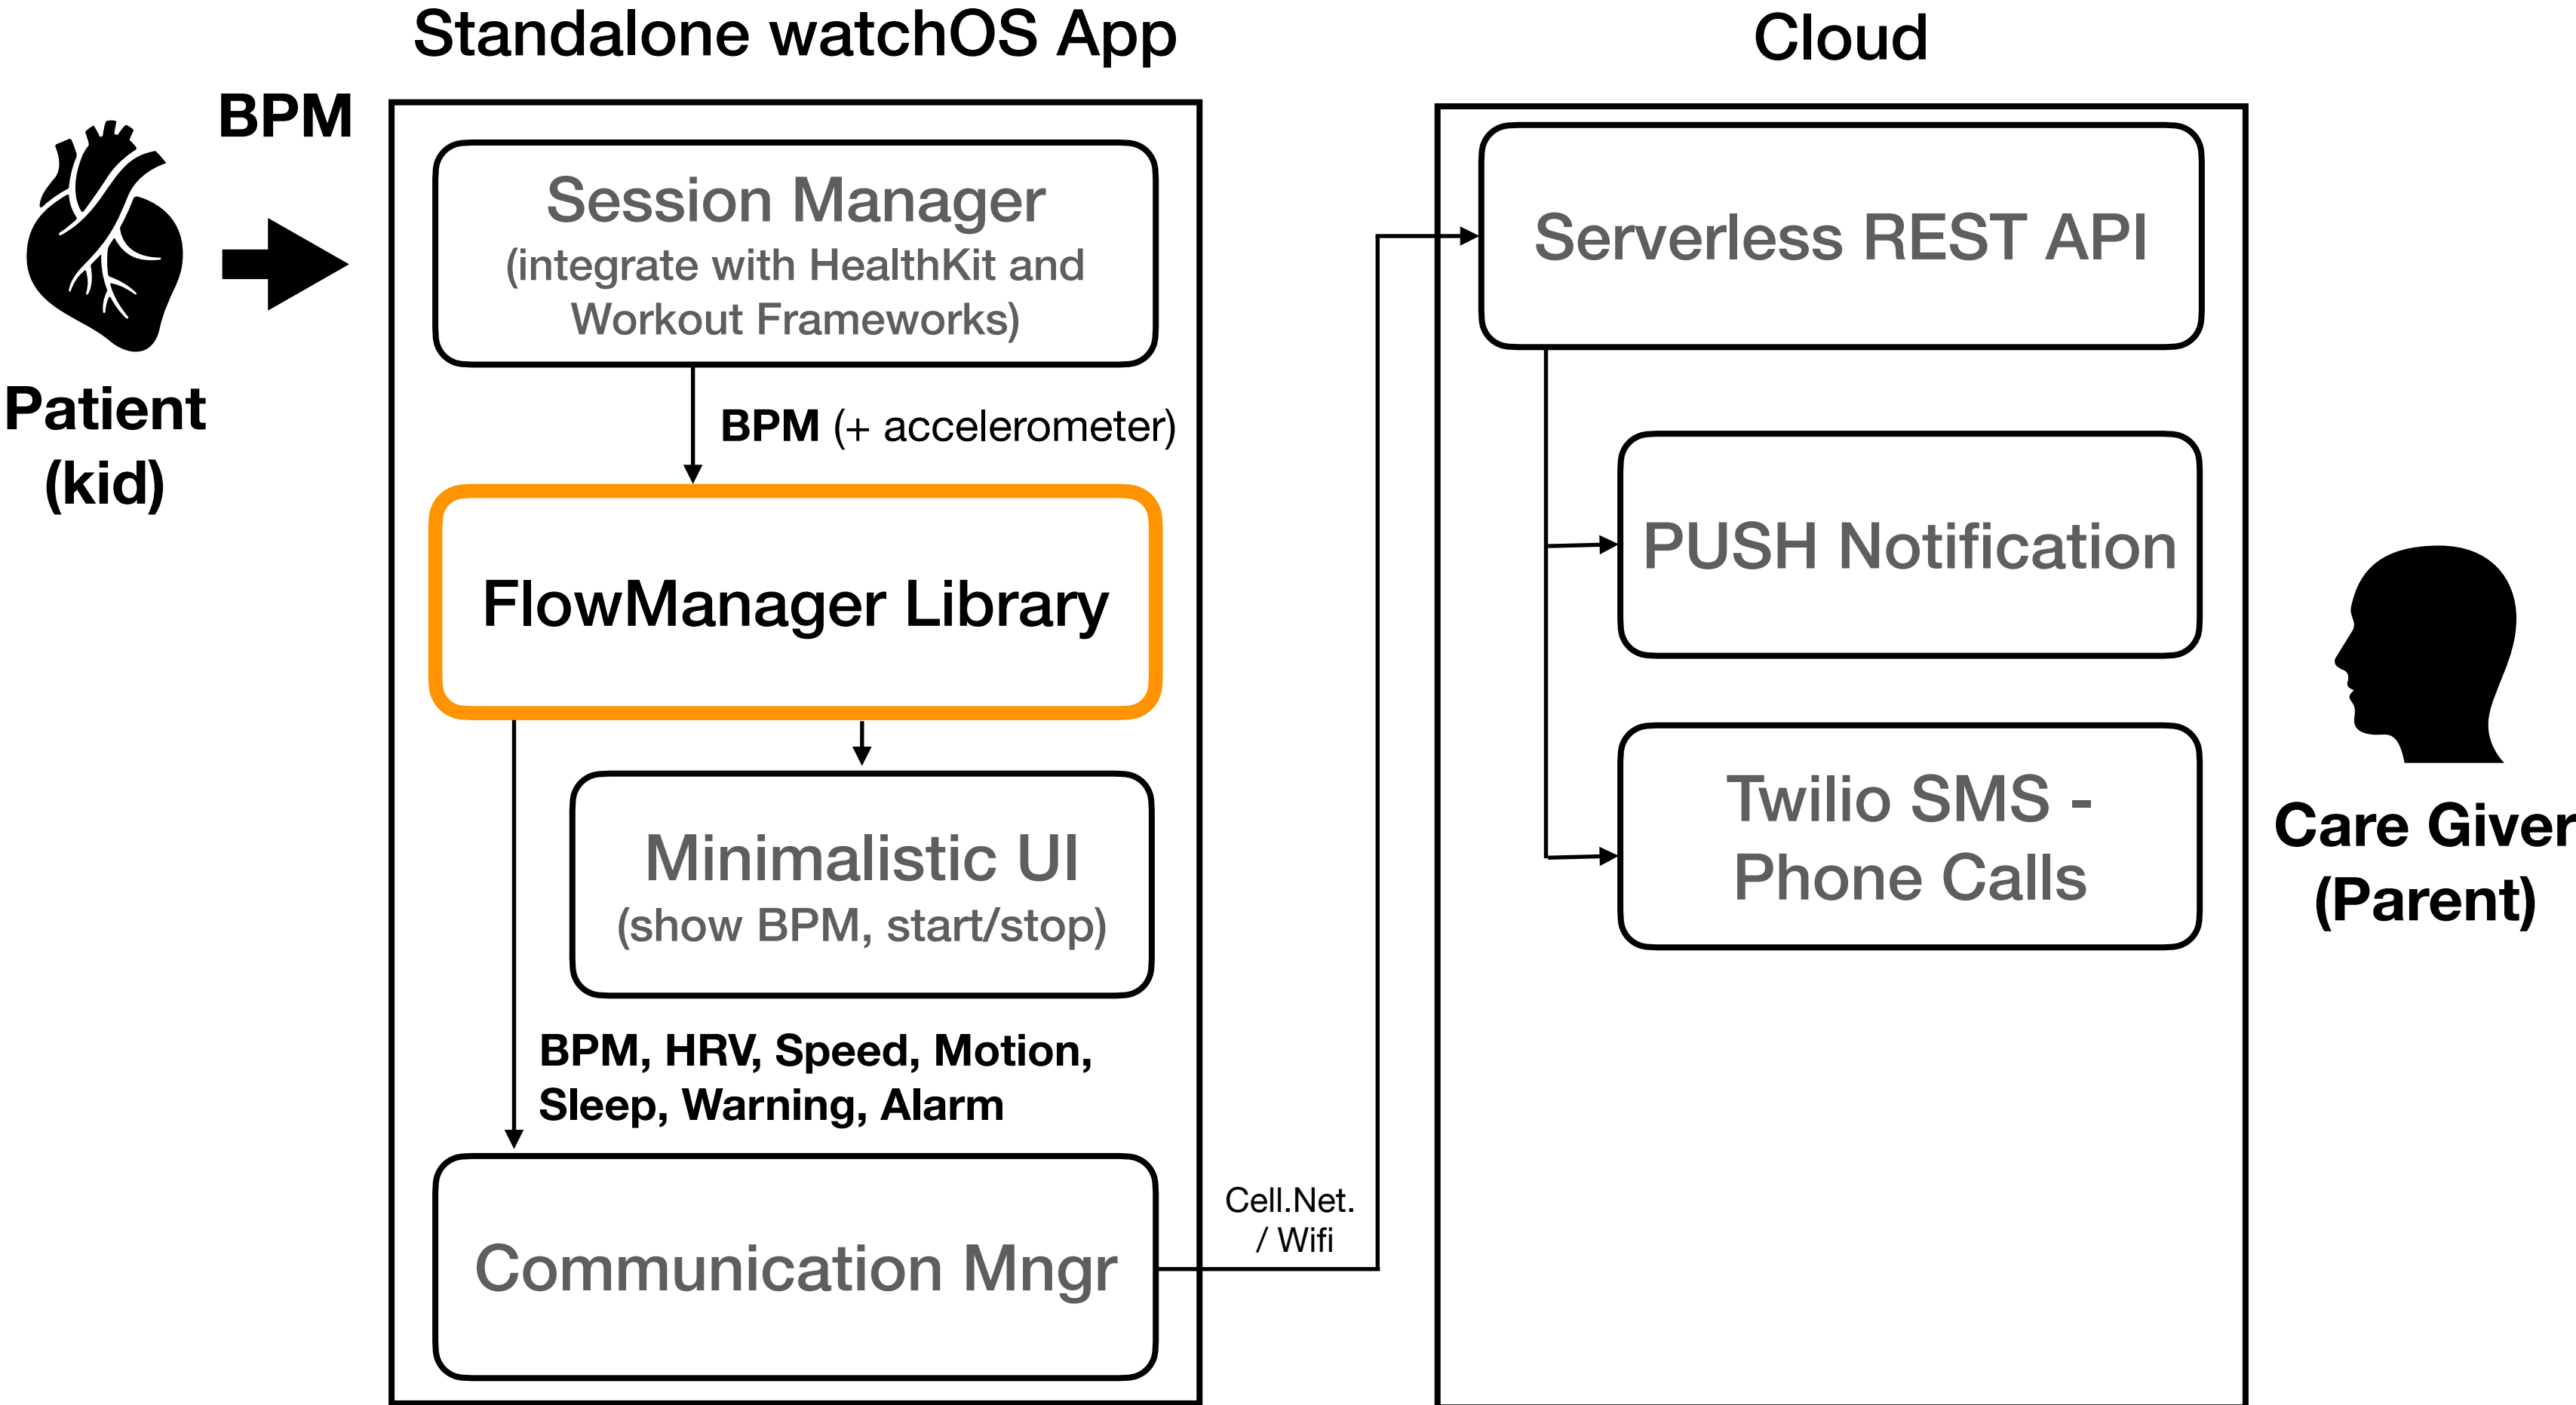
Standalone watchOS App

Cloud

BPM

Patient (kid)

Session Manager
(integrate with HealthKit and Workout Frameworks)

BPM (+ accelerometer)

FlowManager Library

Minimalistic UI
(show BPM, start/stop)

BPM, HRV, Speed, Motion, Sleep, Warning, Alarm

Communication Mngr

Cell.Net. / Wifi

Serverless REST API

PUSH Notification

Twilio SMS - Phone Calls

Care Giver (Parent)